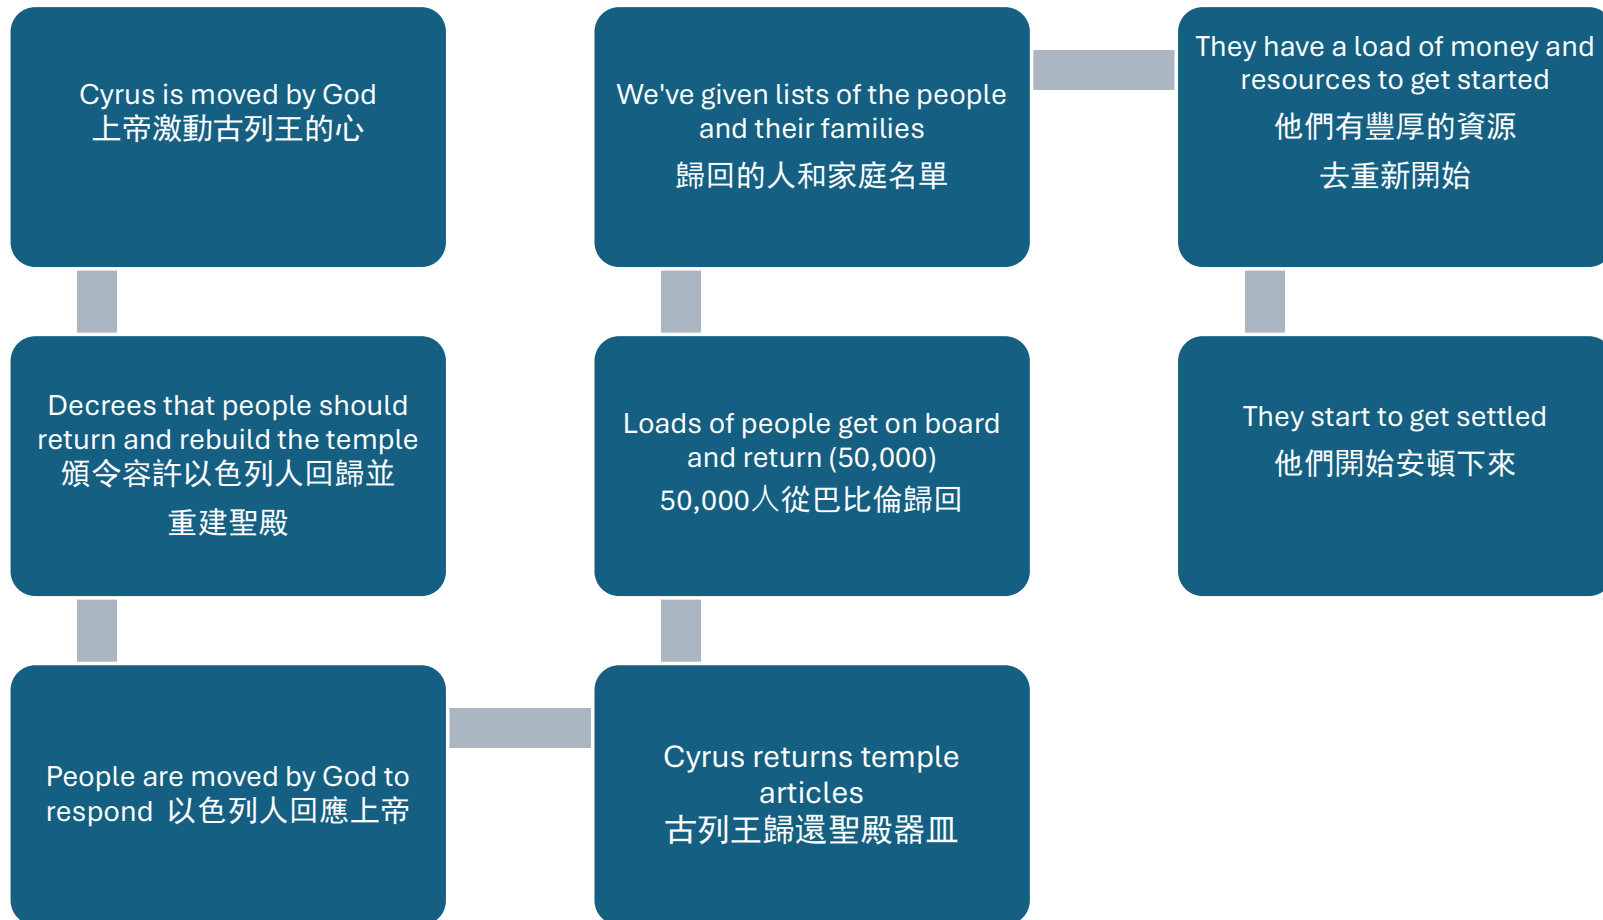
Cyrus is moved by God
上帝激動古列王的心

Decrees that people should return and rebuild the temple
頒令容許以色列人回歸並
重建聖殿

People are moved by God to respond 以色列人回應上帝

Cyrus returns temple articles
古列王歸還聖殿器皿

Loads of people get on board and return (50,000)
50,000人從巴比倫歸回

We've given lists of the people and their families
歸回的人和家庭名單

They have a load of money and resources to get started
他們有豐厚的資源
去重新開始

They start to get settled
他們開始安頓下來